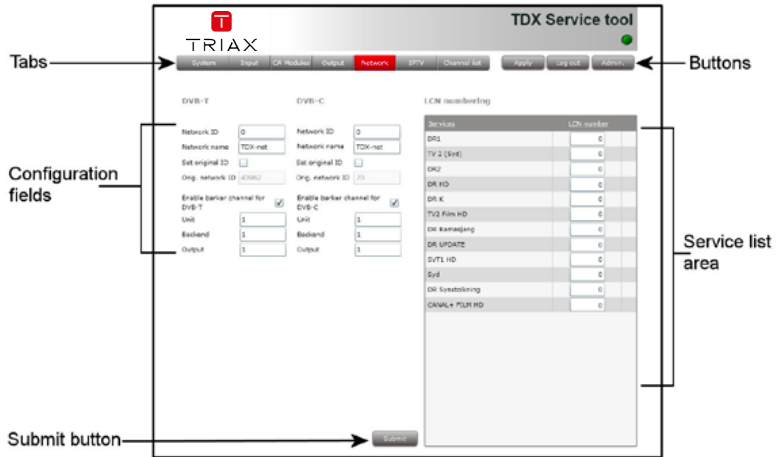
TRIAX

TDX Service tool

Tabs

System | Input | CA Modules | Output | Network | IPTV | Channel list

Apply | Log out | Admin.

Buttons

DVB-T

Network ID 0
Network name TDX-net
Set original ID
Orig. network ID 43982
Enable barker channel for DVB-T
Unit 1
Backend 1
Output 1

DVB-C

Network ID 0
Network name TDX-net
Set original ID
Orig. network ID 73
Enable barker channel for DVB-C
Unit 1
Backend 1
Output 1

Configuration fields

LCN numbering

| Services | LCN number |
|---|---|
| DR1 | 0 |
| TV 2 (Syd) | 0 |
| DR2 | 0 |
| DR HD | 0 |
| DR K | 0 |
| TV2 Film HD | 0 |
| DR Ramasjang | 0 |
| DR UPDATE | 0 |
| SVT1 HD | 0 |
| Syd | 0 |
| DR Synstolkning | 0 |
| CANAL+ FILM HD | 0 |

Service list area

Submit

Submit button